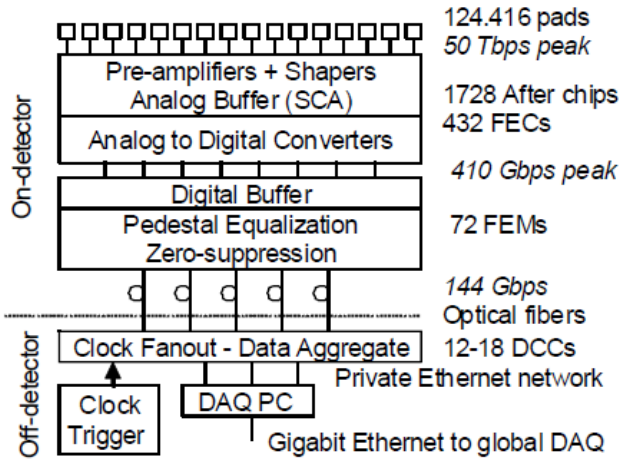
On-detector
Off-detector

124.416 pads
50 Tbps peak

Pre-amplifiers + Shapers
Analog Buffer (SCA)

1728 After chips
432 FECs

Analog to Digital Converters

410 Gbps peak

Digital Buffer

Pedestal Equalization
Zero-suppression

72 FEMs

144 Gbps
Optical fibers

Clock Fanout - Data Aggregate

12-18 DCCs

Private Ethernet network

Clock
Trigger

DAQ PC

Gigabit Ethernet to global DAQ